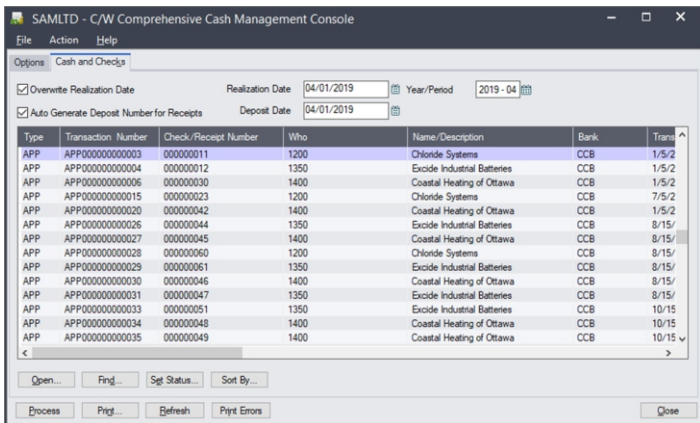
SAMLTD - C/W Comprehensive Cash Management Console

File Action Help

Options Cash and Checks

Overwrite Realization Date

Realization Date 04/01/2019

Year/Period 2019 - 04

Auto Generate Deposit Number for Receipts

Deposit Date 04/01/2019

| Type | Transaction Number | Check/Receipt Number | Who | Name/Description | Bank | Trans |
|---|---|---|---|---|---|---|
| APP | APP000000000003 | 000000011 | 1200 | Chloride Systems | CCB | 1/5/2 |
| APP | APP000000000004 | 000000012 | 1350 | Excide Industrial Batteries | CCB | 1/5/2 |
| APP | APP000000000006 | 000000030 | 1400 | Coastal Heating of Ottawa | CCB | 1/5/2 |
| APP | APP000000000015 | 000000023 | 1200 | Chloride Systems | CCB | 7/5/2 |
| APP | APP000000000020 | 000000042 | 1400 | Coastal Heating of Ottawa | CCB | 1/5/2 |
| APP | APP000000000026 | 000000044 | 1350 | Excide Industrial Batteries | CCB | 8/15/ |
| APP | APP000000000027 | 000000045 | 1400 | Coastal Heating of Ottawa | CCB | 8/15/ |
| APP | APP000000000028 | 000000060 | 1200 | Chloride Systems | CCB | 8/15/ |
| APP | APP000000000029 | 000000061 | 1350 | Excide Industrial Batteries | CCB | 8/15/ |
| APP | APP000000000030 | 000000046 | 1400 | Coastal Heating of Ottawa | CCB | 8/15/ |
| APP | APP000000000031 | 000000047 | 1350 | Excide Industrial Batteries | CCB | 8/15/ |
| APP | APP000000000033 | 000000051 | 1350 | Excide Industrial Batteries | CCB | 10/15 |
| APP | APP000000000034 | 000000048 | 1400 | Coastal Heating of Ottawa | CCB | 10/15 |
| APP | APP000000000035 | 000000049 | 1400 | Coastal Heating of Ottawa | CCB | 10/15 |

Open... Find... Set Status... Sort By...

Process Print... Refresh Print Errors Close